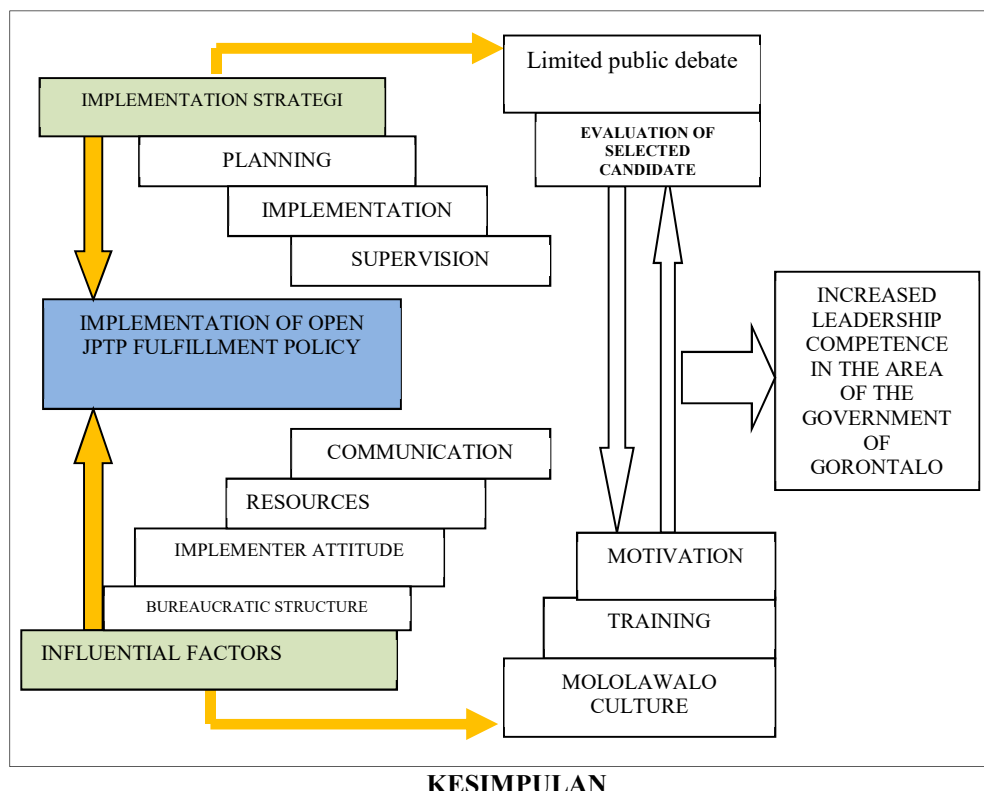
Limited public debate

IMPLEMENTATION STRATEGI

EVALUATION OF SELECTED CANDIDATE

PLANNING

IMPLEMENTATION

SUPERVISION

IMPLEMENTATION OF OPEN JPTP FULFILLMENT POLICY

INCREASED LEADERSHIP COMPETENCE IN THE AREA OF THE GOVERNMENT OF GORONTALO

COMMUNICATION

RESOURCES

IMPLEMENTER ATTITUDE

BUREAUCRATIC STRUCTURE

INFLUENTIAL FACTORS

MOTIVATION

TRAINING

MOLOLAWALO CULTURE

KESIMPULAN